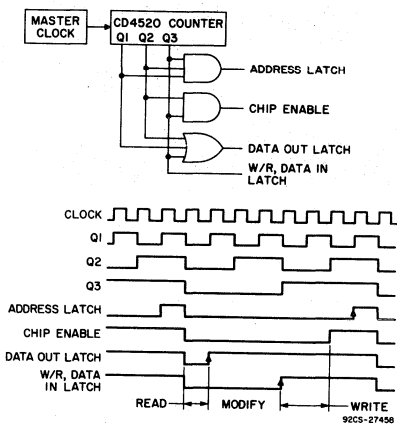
MASTER CLOCK

CD4520 COUNTER
Q1 Q2 Q3

ADDRESS LATCH

CHIP ENABLE

DATA OUT LATCH

W/R, DATA IN LATCH

CLOCK

Q1

Q2

Q3

ADDRESS LATCH

CHIP ENABLE

DATA OUT LATCH

W/R, DATA IN LATCH

READ

MODIFY

WRITE

92CS-27458